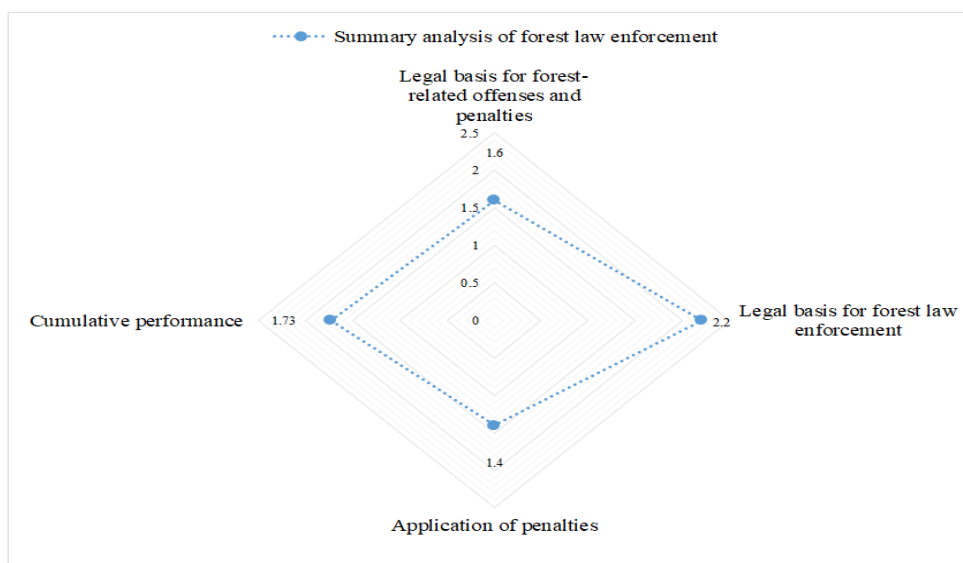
Summary analysis of forest law enforcement

Legal basis for forest-related offenses and penalties

2.5
1.6
2
1.5
1
0.5
0

Legal basis for forest law enforcement
2.2

Cumulative performance
1.73

1.4
Application of penalties